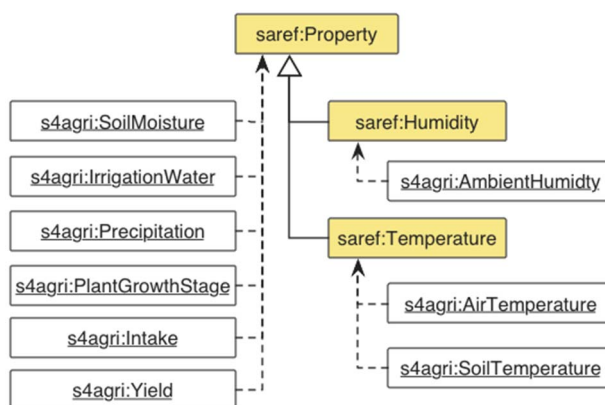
saref:Property

s4agri:SoilMoisture

s4agri:IrrigationWater

s4agri:Precipitation

s4agri:PlantGrowthStage

s4agri:Intake

s4agri:Yield

saref:Humidity

s4agri:AmbientHumidty

saref:Temperature

s4agri:AirTemperature

s4agri:SoilTemperature